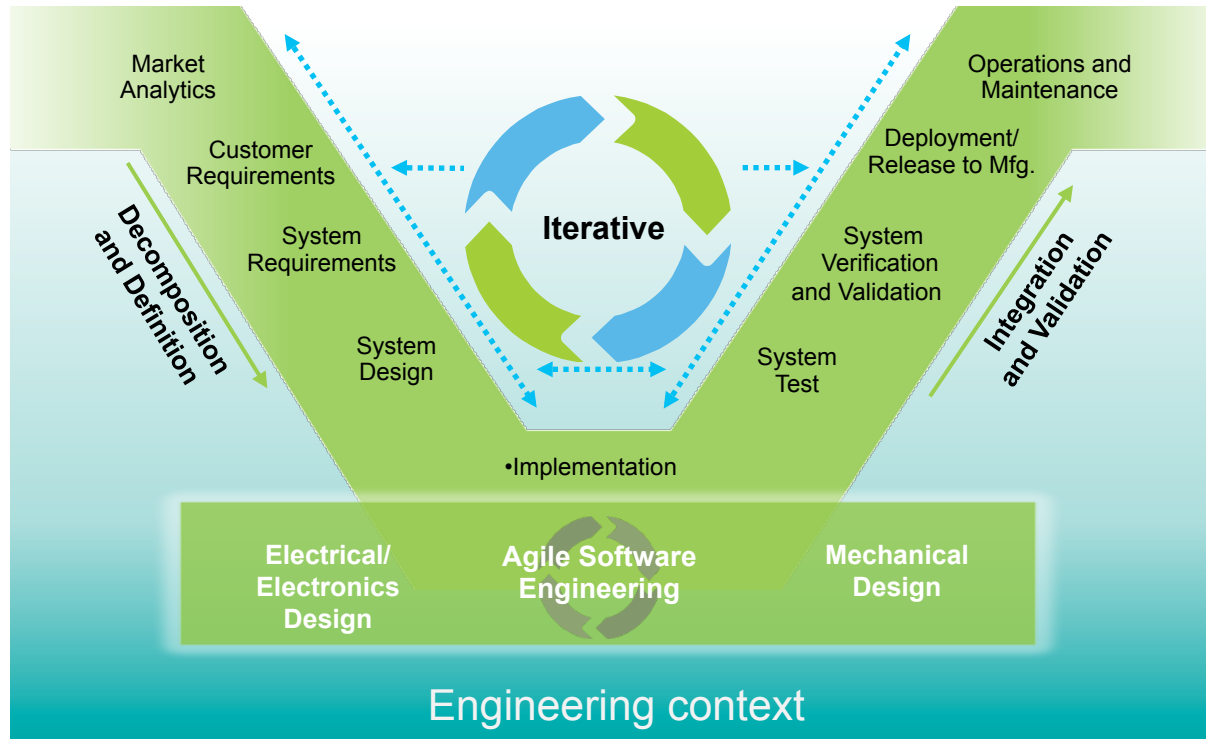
Market Analytics

Customer Requirements

System Requirements

System Design

Decomposition and Definition

Iterative

Operations and Maintenance

Deployment/ Release to Mfg.

System Verification and Validation

System Test

Integration and Validation

•Implementation

Electrical/ Electronics Design

Agile Software Engineering

Mechanical Design

Engineering context